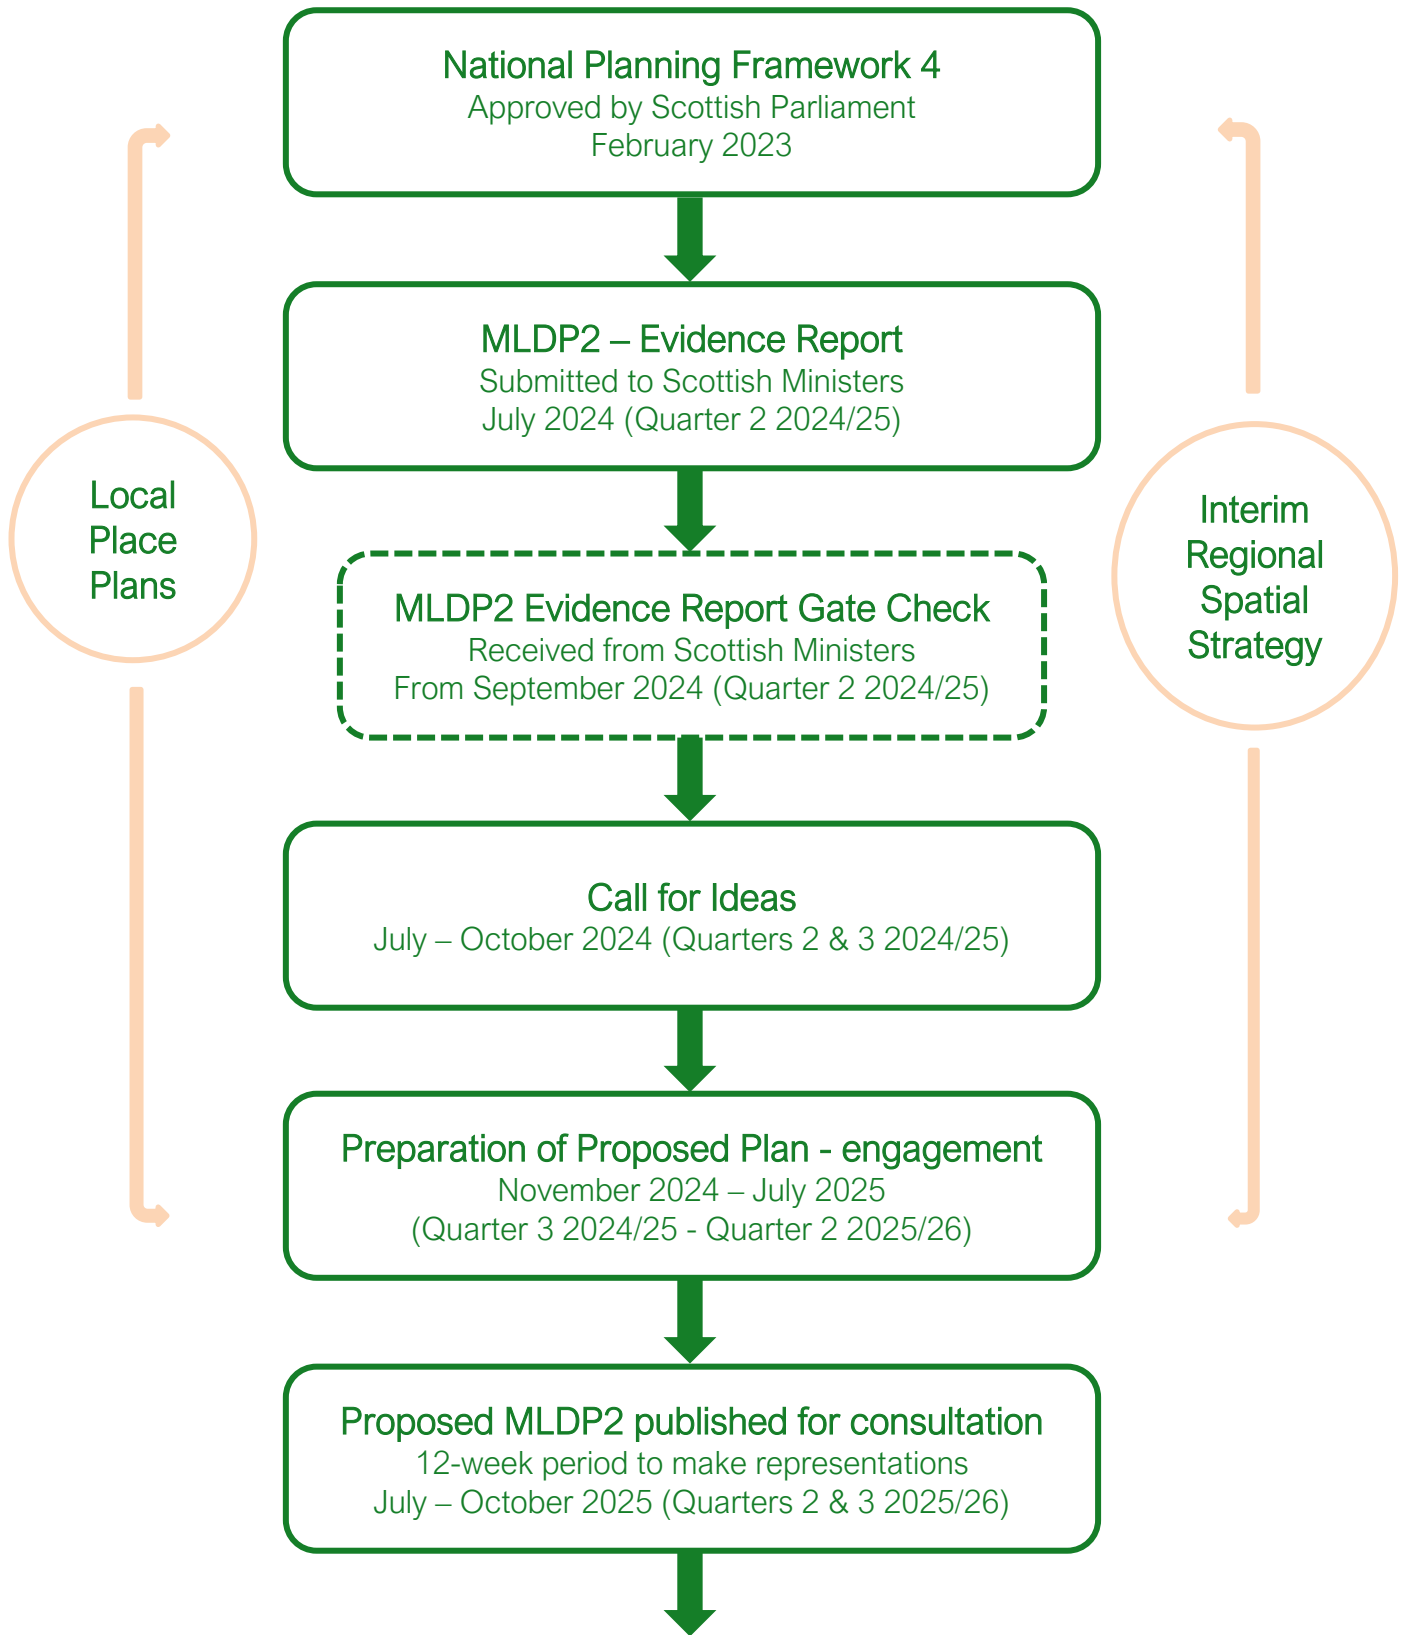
National Planning Framework 4
Approved by Scottish Parliament
February 2023

MLDP2 – Evidence Report
Submitted to Scottish Ministers
July 2024 (Quarter 2 2024/25)

MLDP2 Evidence Report Gate Check
Received from Scottish Ministers
From September 2024 (Quarter 2 2024/25)

Call for Ideas
July – October 2024 (Quarters 2 & 3 2024/25)

Preparation of Proposed Plan - engagement
November 2024 – July 2025
(Quarter 3 2024/25 - Quarter 2 2025/26)

Proposed MLDP2 published for consultation
12-week period to make representations
July – October 2025 (Quarters 2 & 3 2025/26)

Local Place Plans

Interim Regional Spatial Strategy